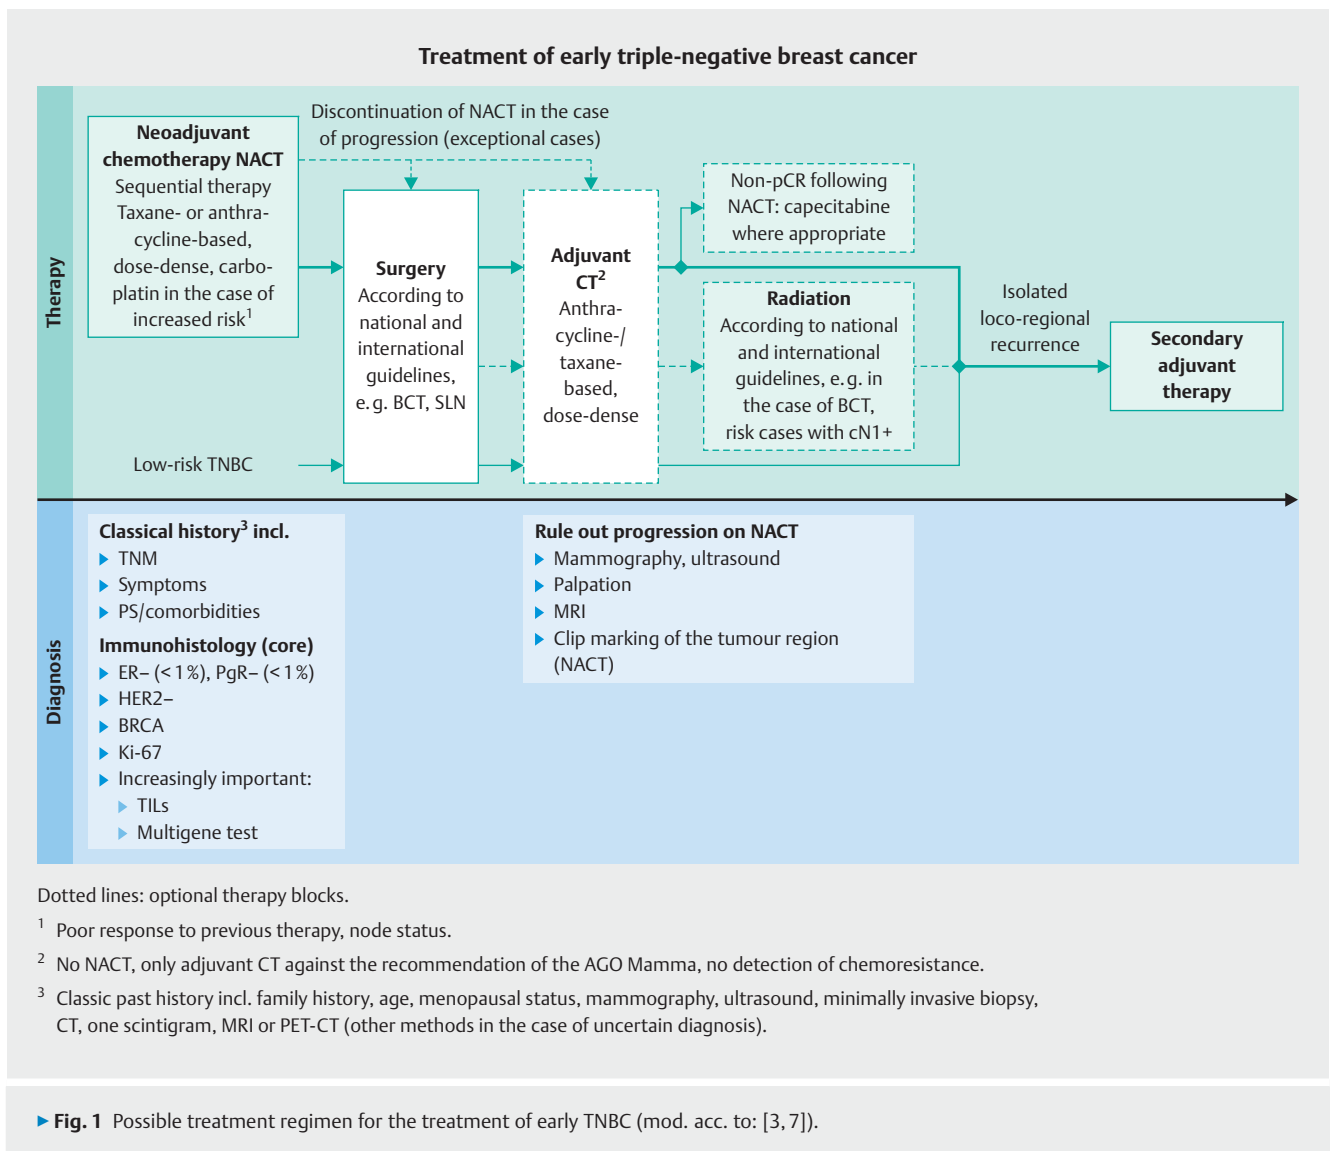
Treatment of early triple-negative breast cancer

Therapy

Neoadjuvant chemotherapy NACT
Sequential therapy Taxane- or anthracycline-based, dose-dense, carboplatin in the case of increased risk$^1$

Discontinuation of NACT in the case of progression (exceptional cases)

Surgery
According to national and international guidelines, e.g. BCT, SLN

Adjuvant CT$^2$
Anthracycline-/taxane-based, dose-dense

Non-pCR following NACT: capecitabine where appropriate

Radiation
According to national and international guidelines, e.g. in the case of BCT, risk cases with cN1+

Isolated loco-regional recurrence

Secondary adjuvant therapy

Low-risk TNBC

Diagnosis

Classical history$^3$ incl.
▶ TNM
▶ Symptoms
▶ PS/comorbidities

Immunohistology (core)
▶ ER– (< 1 %), PgR– (< 1 %)
▶ HER2–
▶ BRCA
▶ Ki-67
▶ Increasingly important:
▶ TILs
▶ Multigene test

Rule out progression on NACT
▶ Mammography, ultrasound
▶ Palpation
▶ MRI
▶ Clip marking of the tumour region (NACT)

Dotted lines: optional therapy blocks.

$^1$ Poor response to previous therapy, node status.

$^2$ No NACT, only adjuvant CT against the recommendation of the AGO Mamma, no detection of chemoresistance.

$^3$ Classic past history incl. family history, age, menopausal status, mammography, ultrasound, minimally invasive biopsy, CT, one scintigram, MRI or PET-CT (other methods in the case of uncertain diagnosis).

▶ Fig. 1 Possible treatment regimen for the treatment of early TNBC (mod. acc. to: [3, 7]).